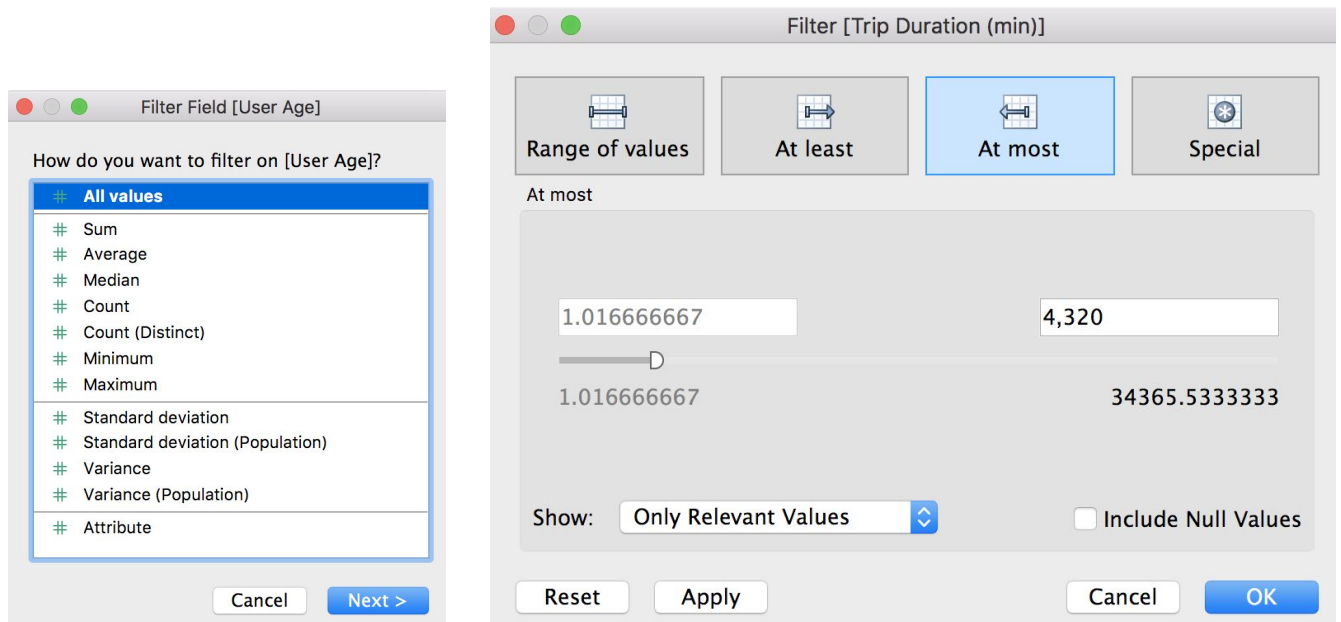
Filter Field [User Age]

How do you want to filter on [User Age]?

# All values
# Sum
# Average
# Median
# Count
# Count (Distinct)
# Minimum
# Maximum
# Standard deviation
# Standard deviation (Population)
# Variance
# Variance (Population)
# Attribute

Cancel Next >

Filter [Trip Duration (min)]

Range of values At least At most Special

At most

1.016666667 4,320

1.016666667 34365.5333333

Show: Only Relevant Values Include Null Values

Reset Apply Cancel OK